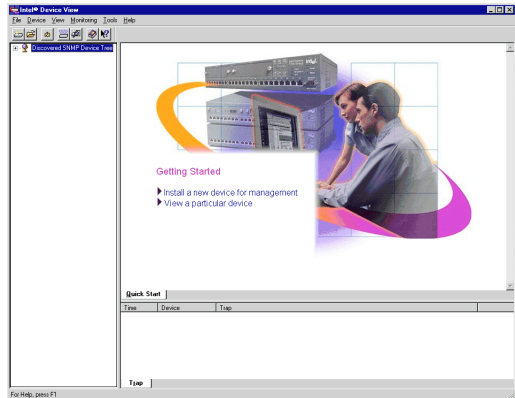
Intel® Device View

File Device View Monitoring Tools Help

Discovered SNMP Device Tree

Getting Started

Install a new device for management
View a particular device

Quick Start

| Time | Device | Trap |
|---|---|---|

Trap

For Help, press F1